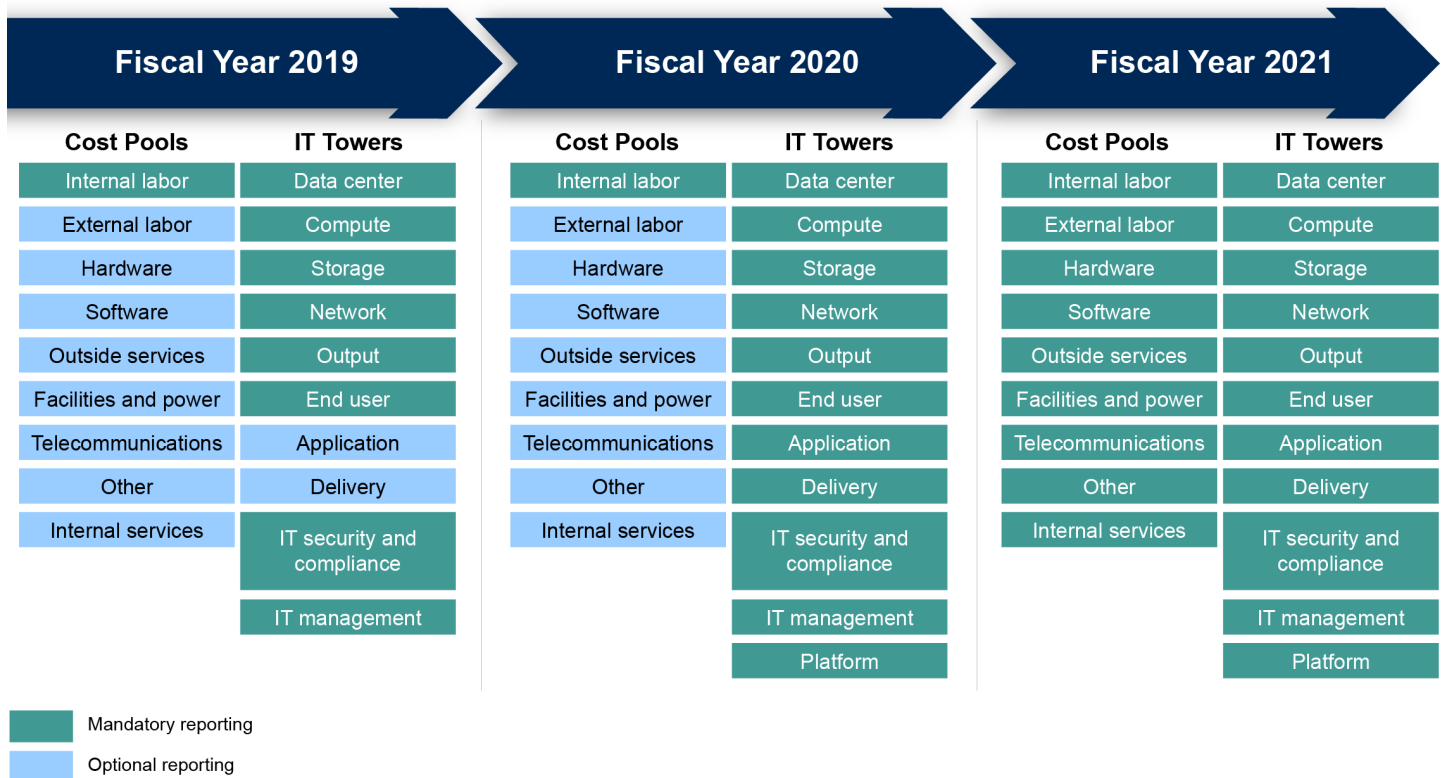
Fiscal Year 2019

| Cost Pools | IT Towers |
|---|---|
| Internal labor | Data center |
| External labor | Compute |
| Hardware | Storage |
| Software | Network |
| Outside services | Output |
| Facilities and power | End user |
| Telecommunications | Application |
| Other | Delivery |
| Internal services | IT security and compliance |
| | IT management |

Fiscal Year 2020

| Cost Pools | IT Towers |
|---|---|
| Internal labor | Data center |
| External labor | Compute |
| Hardware | Storage |
| Software | Network |
| Outside services | Output |
| Facilities and power | End user |
| Telecommunications | Application |
| Other | Delivery |
| Internal services | IT security and compliance |
| | IT management |
| | Platform |

Fiscal Year 2021

| Cost Pools | IT Towers |
|---|---|
| Internal labor | Data center |
| External labor | Compute |
| Hardware | Storage |
| Software | Network |
| Outside services | Output |
| Facilities and power | End user |
| Telecommunications | Application |
| Other | Delivery |
| Internal services | IT security and compliance |
| | IT management |
| | Platform |

Mandatory reporting
Optional reporting